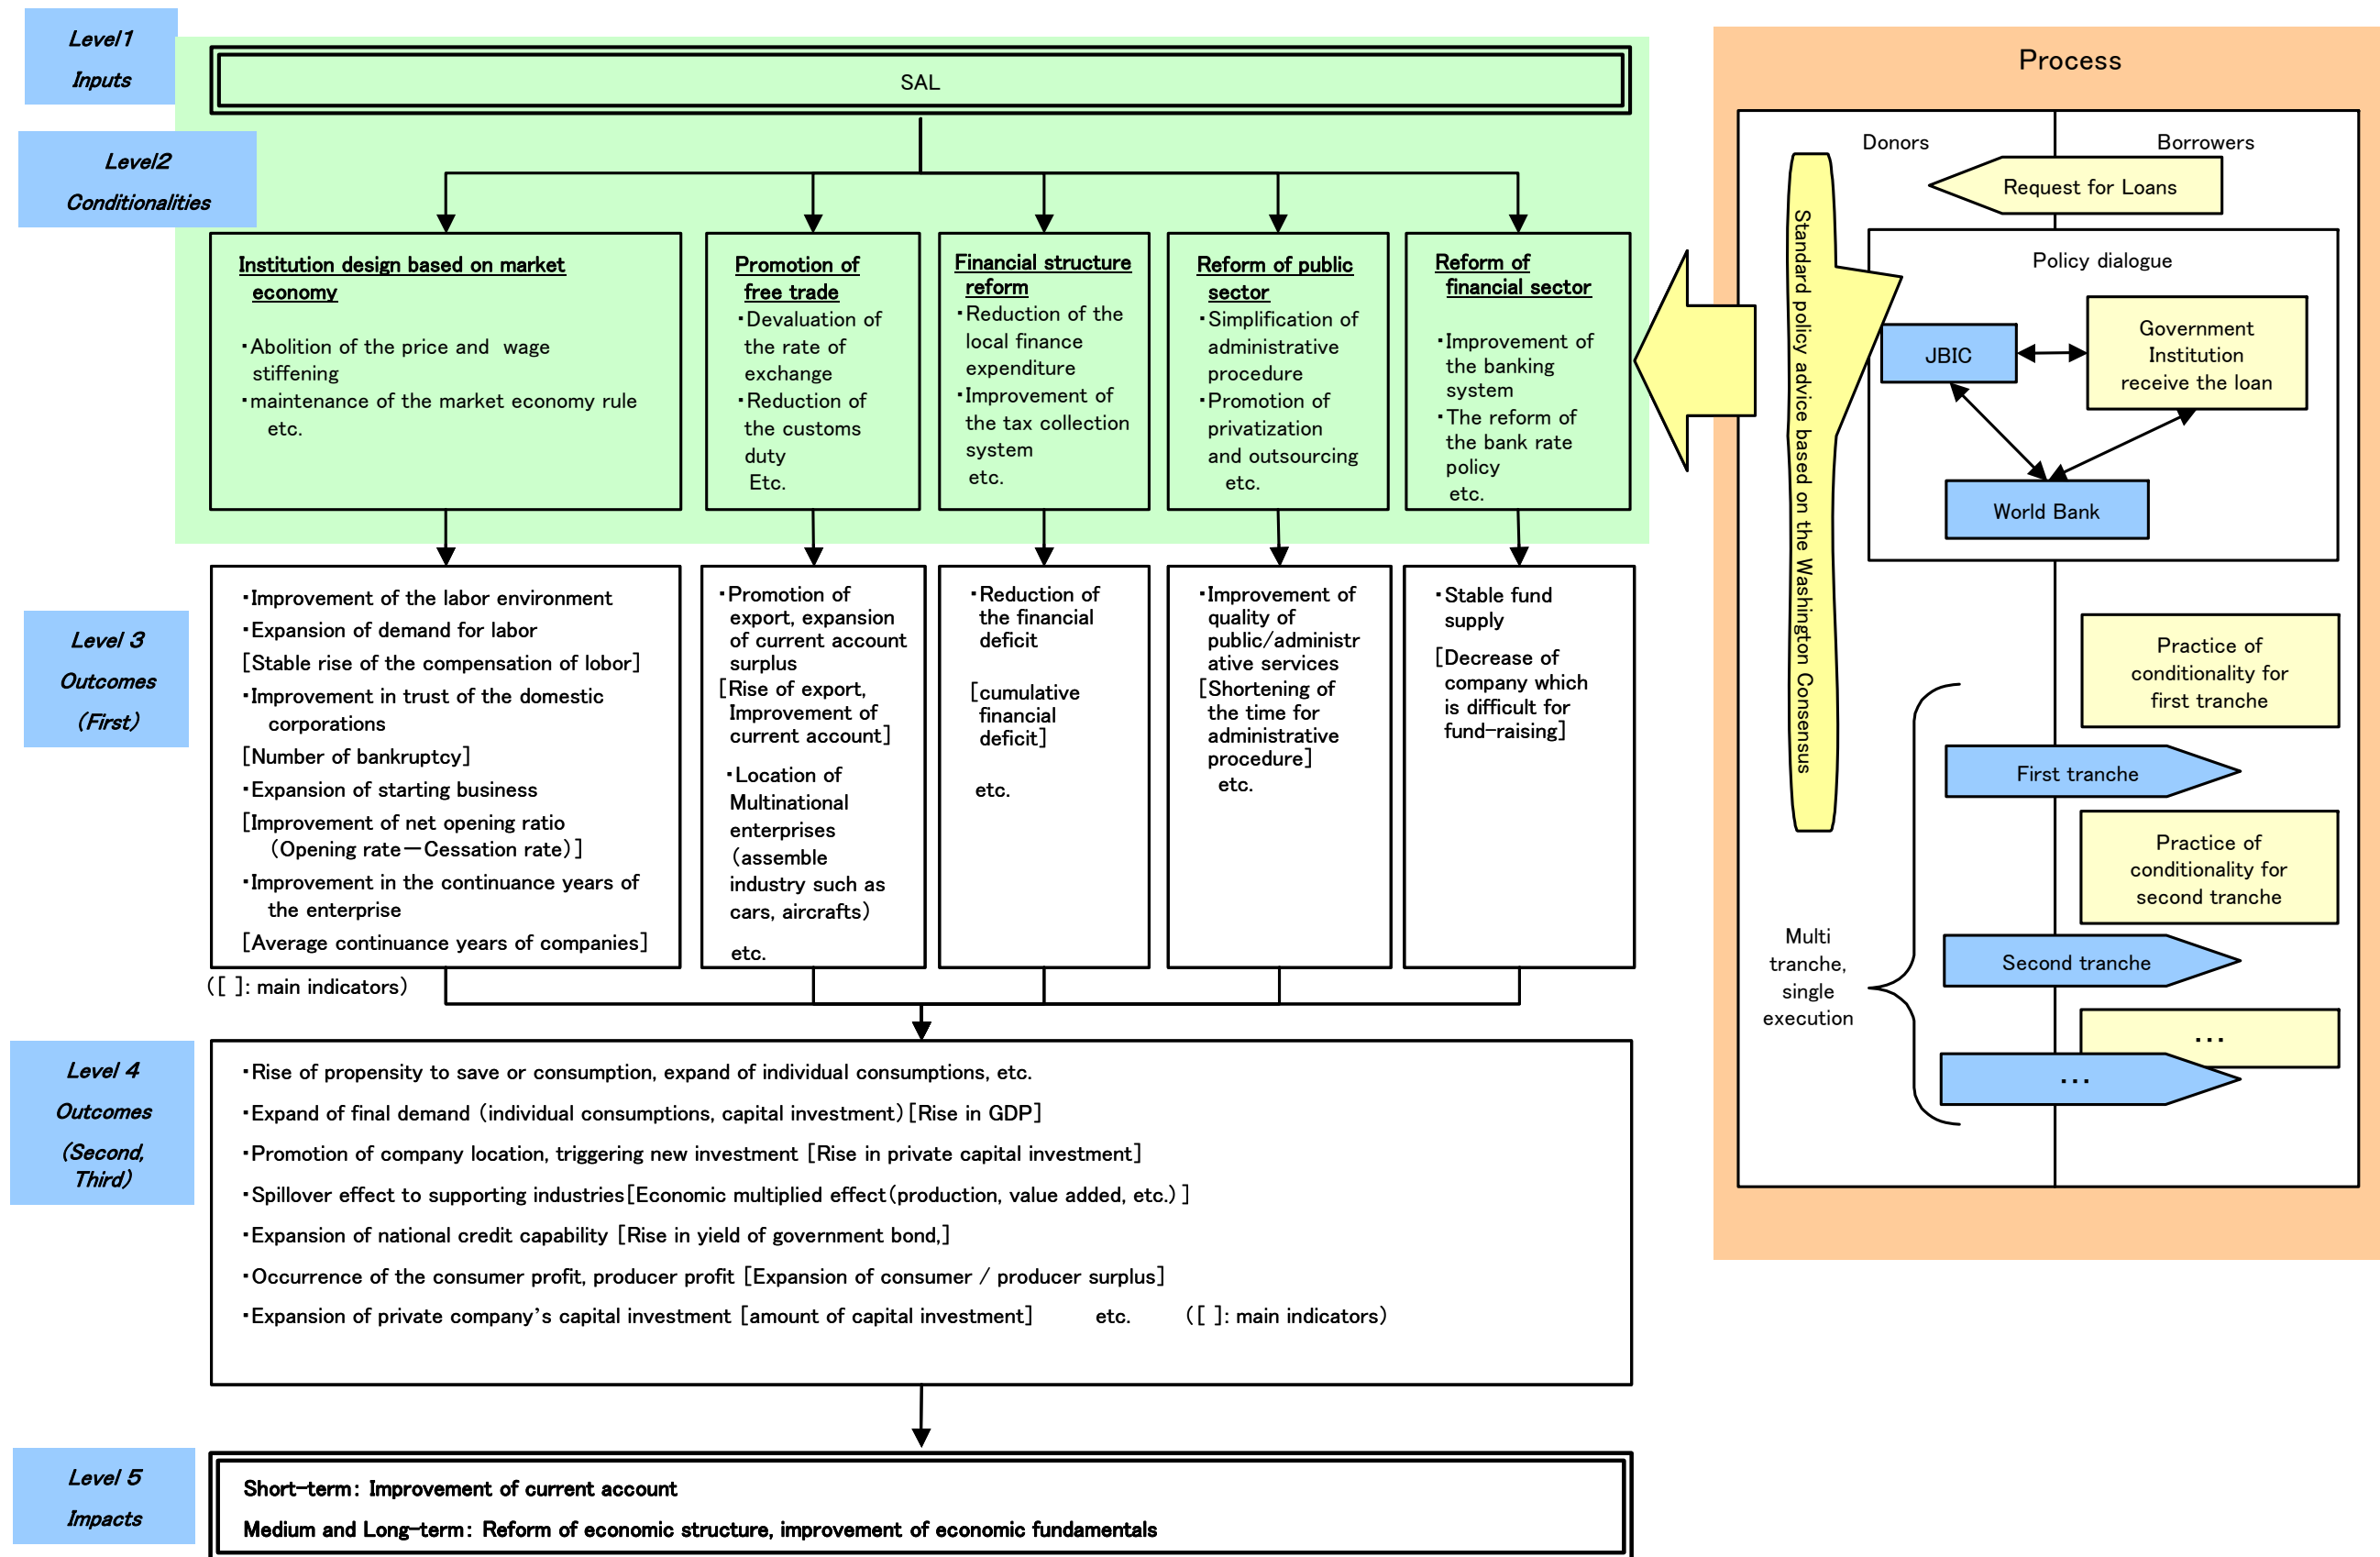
Level1
Inputs

SAL

Level2
Conditionalities

Institution design based on market economy

・Abolition of the price and wage stiffening
・maintenance of the market economy rule etc.

Promotion of free trade
・Devaluation of the rate of exchange
・Reduction of the customs duty
Etc.

Financial structure reform
・Reduction of the local finance expenditure
・Improvement of the tax collection system
etc.

Reform of public sector
・Simplification of administrative procedure
・Promotion of privatization and outsourcing
etc.

Reform of financial sector
・Improvement of the banking system
・The reform of the bank rate policy
etc.

Level 3
Outcomes
(First)

・Improvement of the labor environment
・Expansion of demand for labor
[Stable rise of the compensation of lobor]
・Improvement in trust of the domestic corporations
[Number of bankruptcy]
・Expansion of starting business
[Improvement of net opening ratio (Opening rate—Cessation rate)]
・Improvement in the continuance years of the enterprise
[Average continuance years of companies]

([ ]: main indicators)

・Promotion of export, expansion of current account surplus
[Rise of export, Improvement of current account]
・Location of Multinational enterprises (assemble industry such as cars, aircrafts)
etc.

・Reduction of the financial deficit
[cumulative financial deficit]
etc.

・Improvement of quality of public/administrative services
[Shortening of the time for administrative procedure]
etc.

・Stable fund supply
[Decrease of company which is difficult for fund-raising]

Level 4
Outcomes
(Second, Third)

・Rise of propensity to save or consumption, expand of individual consumptions, etc.
・Expand of final demand (individual consumptions, capital investment) [Rise in GDP]
・Promotion of company location, triggering new investment [Rise in private capital investment]
・Spillover effect to supporting industries[Economic multiplied effect(production, value added, etc.)]
・Expansion of national credit capability [Rise in yield of government bond,]
・Occurrence of the consumer profit, producer profit [Expansion of consumer / producer surplus]
・Expansion of private company’s capital investment [amount of capital investment] etc. ([ ]: main indicators)

Level 5
Impacts

Short-term: Improvement of current account
Medium and Long-term: Reform of economic structure, improvement of economic fundamentals

Process

Donors
Borrowers
Request for Loans
Standard policy advice based on the Washington Consensus
Policy dialogue
JBIC
Government Institution receive the loan
World Bank
Practice of conditionality for first tranche
First tranche
Practice of conditionality for second tranche
Second tranche
...
...
Multi tranche, single execution